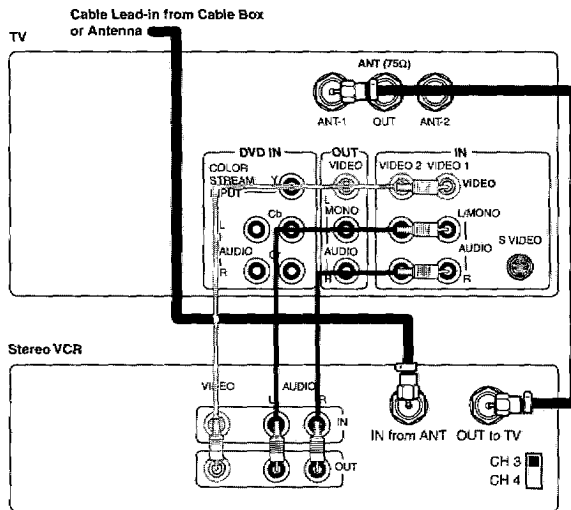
Cable Lead-in from Cable Box or Antenna

TV

ANT (75Ω)

ANT-1 OUT ANT-2

DVD IN

COLOR STREAM INPUT

Y

Cb

Cr

L

AUDIO

R

OUT

VIDEO

L MONO

AUDIO

R

IN

VIDEO 2 VIDEO 1

VIDEO

L/MONO

AUDIO

R

S VIDEO

Stereo VCR

VIDEO

AUDIO

L

R

IN

OUT

IN from ANT

OUT to TV

CH 3

CH 4